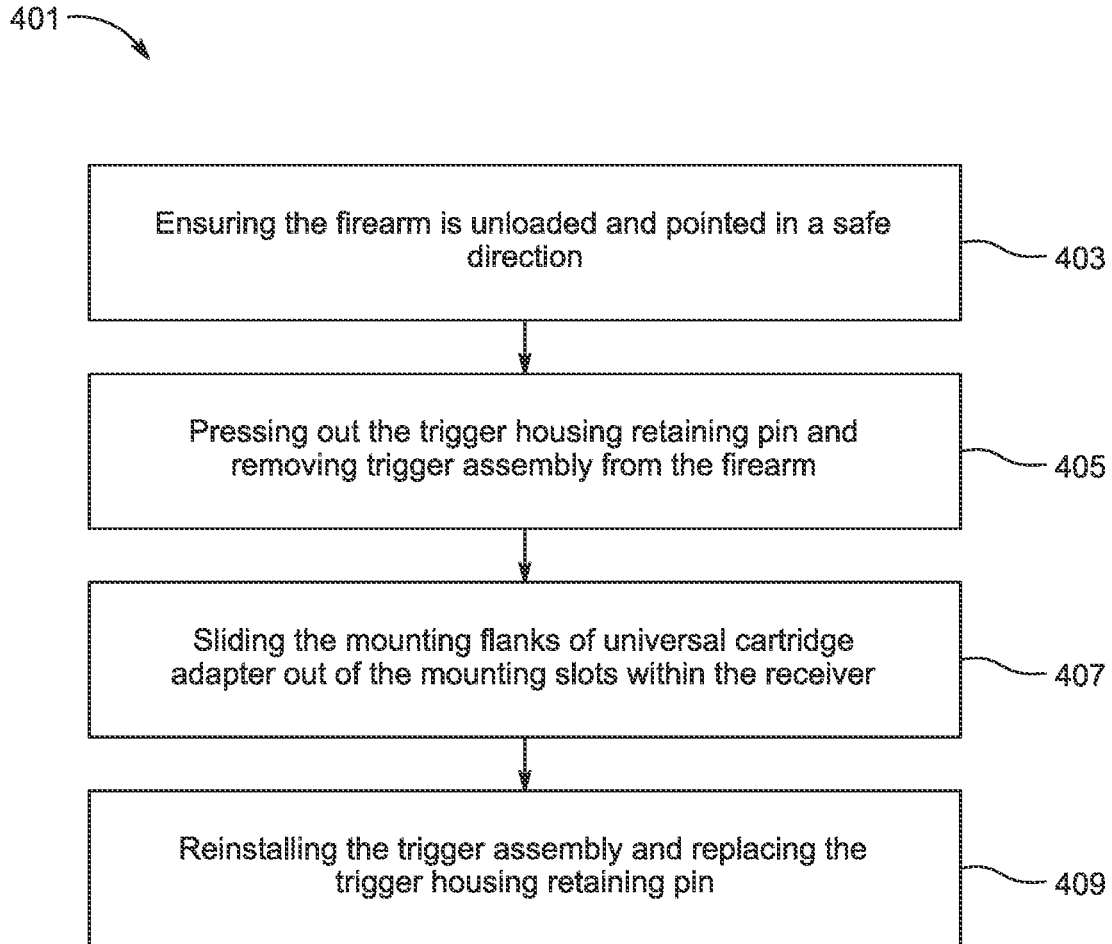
401

Ensuring the firearm is unloaded and pointed in a safe direction

403

Pressing out the trigger housing retaining pin and removing trigger assembly from the firearm

405

Sliding the mounting flanks of universal cartridge adapter out of the mounting slots within the receiver

407

Reinstalling the trigger assembly and replacing the trigger housing retaining pin

409